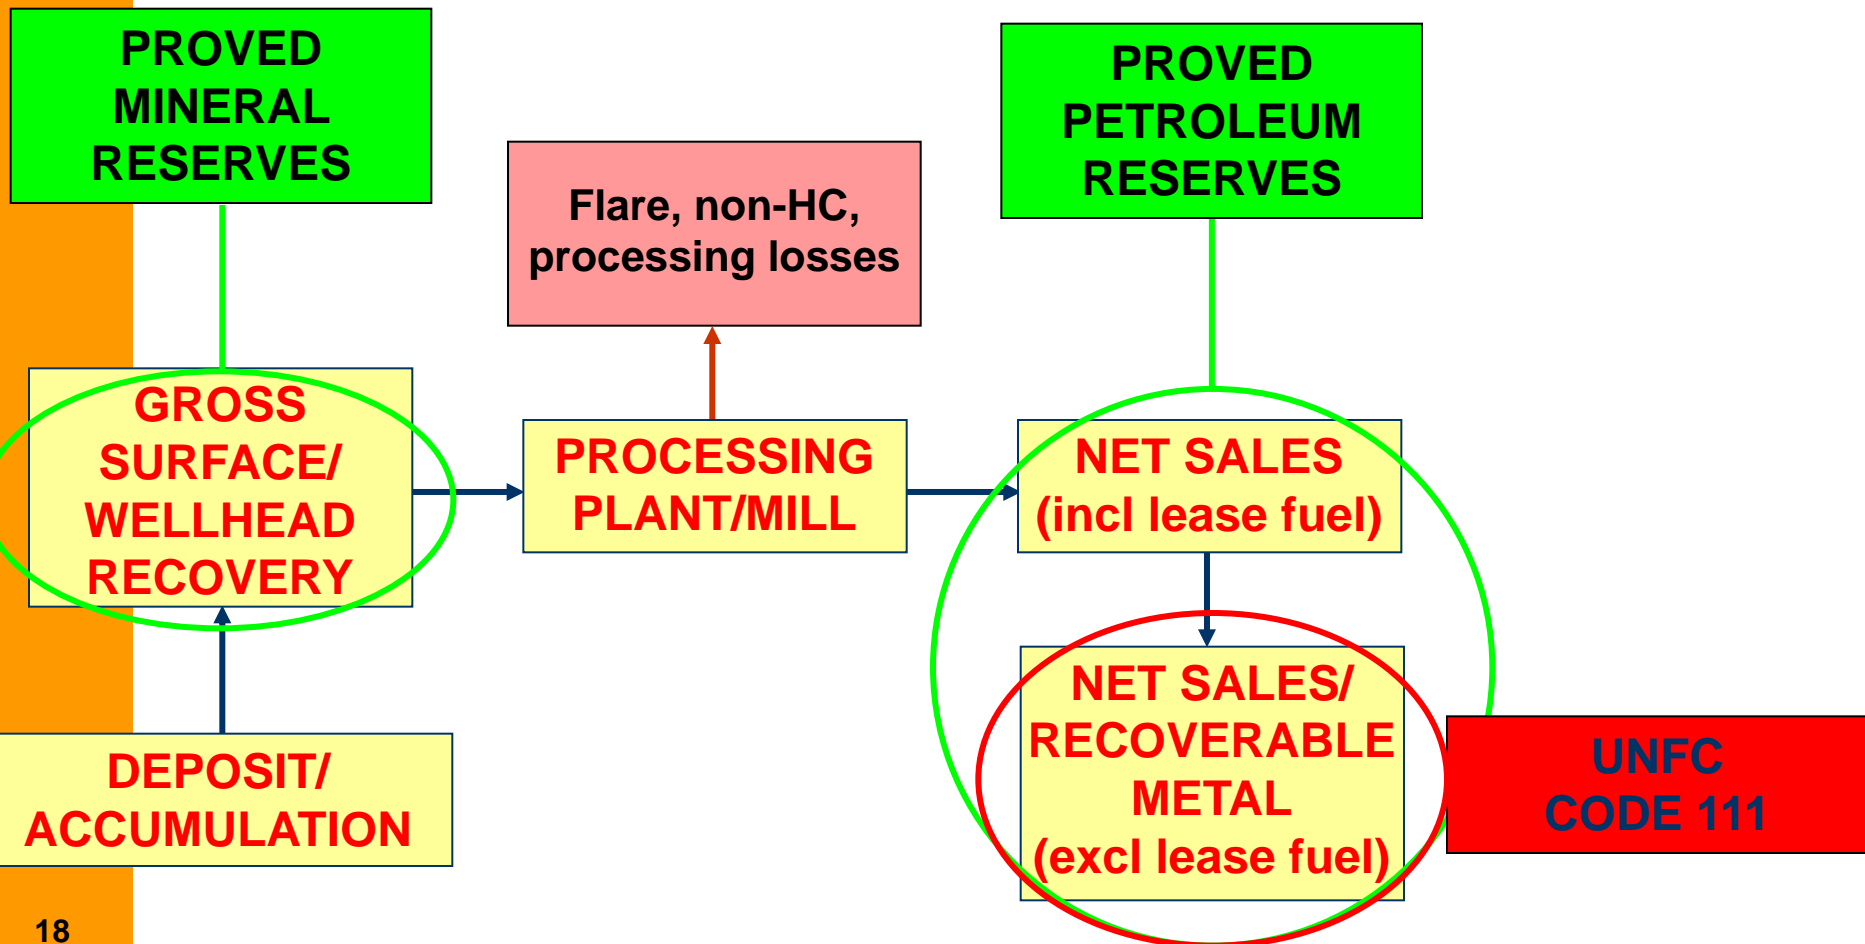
PROVED MINERAL RESERVES

Flare, non-HC, processing losses

PROVED PETROLEUM RESERVES

GROSS SURFACE/ WELLHEAD RECOVERY

PROCESSING PLANT/MILL

NET SALES (incl lease fuel)

NET SALES/ RECOVERABLE METAL (excl lease fuel)

UNFC CODE 111

DEPOSIT/ ACCUMULATION

18